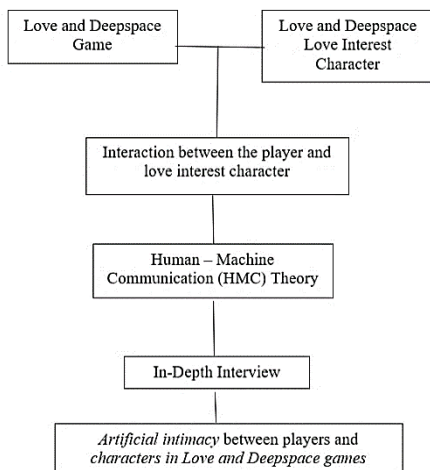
Love and Deepspace Game

Love and Deepspace Love Interest Character

Interaction between the player and love interest character

Human – Machine Communication (HMC) Theory

In-Depth Interview

*Artificial intimacy* between players and *characters in Love and Deepspace games*